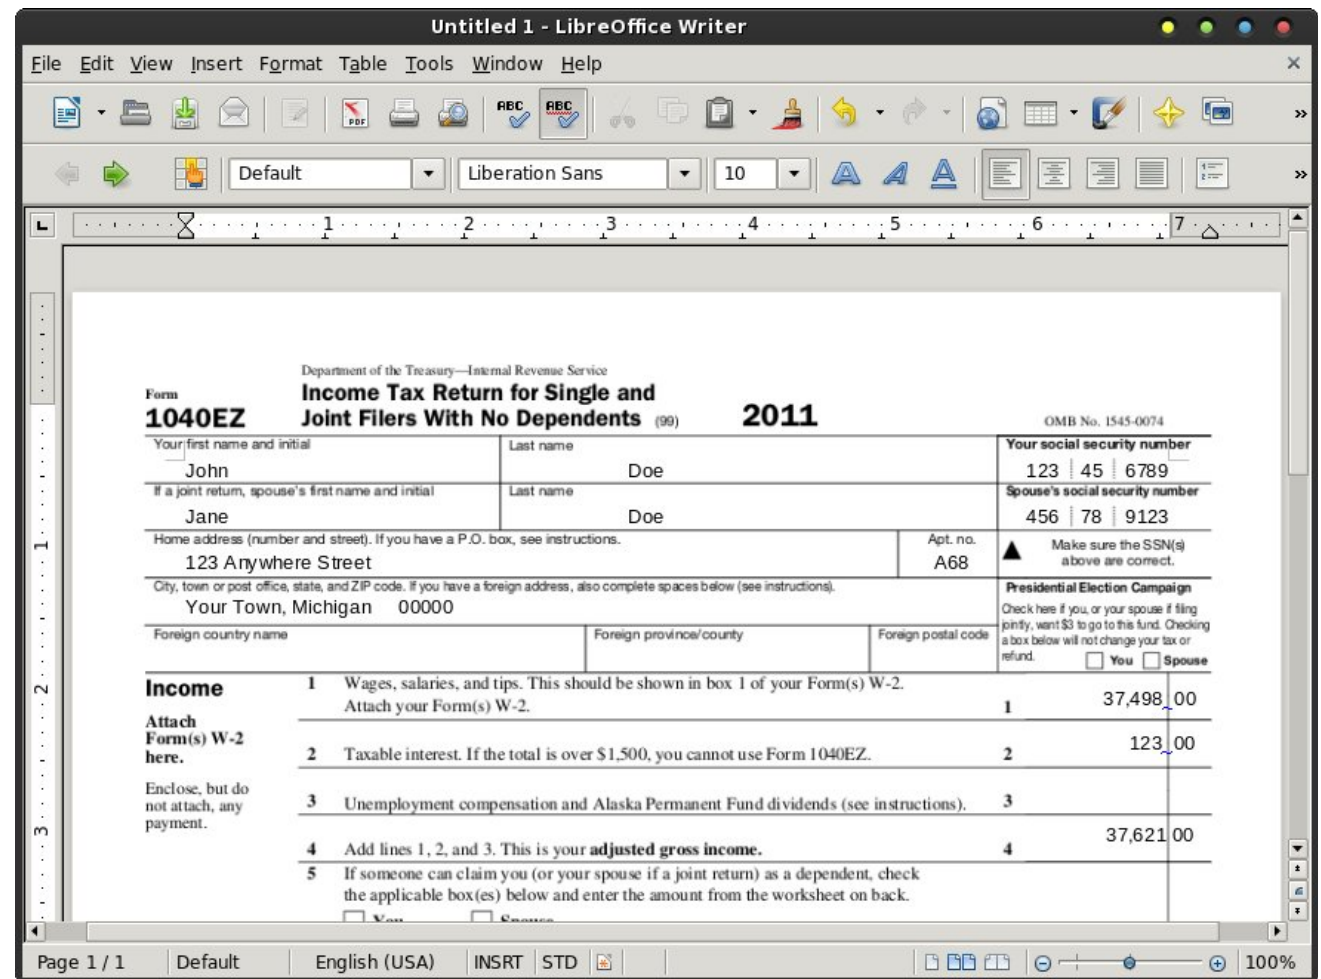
Untitled 1 - LibreOffice Writer

File Edit View Insert Format Table Tools Window Help

Default | Liberation Sans | 10

Department of the Treasury—Internal Revenue Service

Form **1040EZ** **Income Tax Return for Single and Joint Filers With No Dependents** (99) **2011** OMB No. 1545-0074

| Your first name and initial | Last name | Your social security number |
|---|---|---|
| John | Doe | 123 45 6789 |
| If a joint return, spouse's first name and initial | Last name | Spouse's social security number |
| Jane | Doe | 456 78 9123 |

Home address (number and street). If you have a P.O. box, see instructions. 123 Anywhere Street
Apt. no. A68
▲ Make sure the SSN(s) above are correct.

City, town or post office, state, and ZIP code. If you have a foreign address, also complete spaces below (see instructions). Your Town, Michigan 00000

Presidential Election Campaign
Check here if you, or your spouse if filing jointly, want $3 to go to this fund. Checking a box below will not change your tax or refund. You Spouse

Foreign country name | Foreign province/county | Foreign postal code

**Income**

**Attach Form(s) W-2 here.**

Enclose, but do not attach, any payment.

1 Wages, salaries, and tips. This should be shown in box 1 of your Form(s) W-2. Attach your Form(s) W-2. 1 37,498 00

2 Taxable interest. If the total is over $1,500, you cannot use Form 1040EZ. 2 123 00

3 Unemployment compensation and Alaska Permanent Fund dividends (see instructions). 3

4 Add lines 1, 2, and 3. This is your **adjusted gross income.** 4 37,621 00

5 If someone can claim you (or your spouse if a joint return) as a dependent, check the applicable box(es) below and enter the amount from the worksheet on back.

Page 1 / 1 | Default | English (USA) | INSRT | STD | 100%